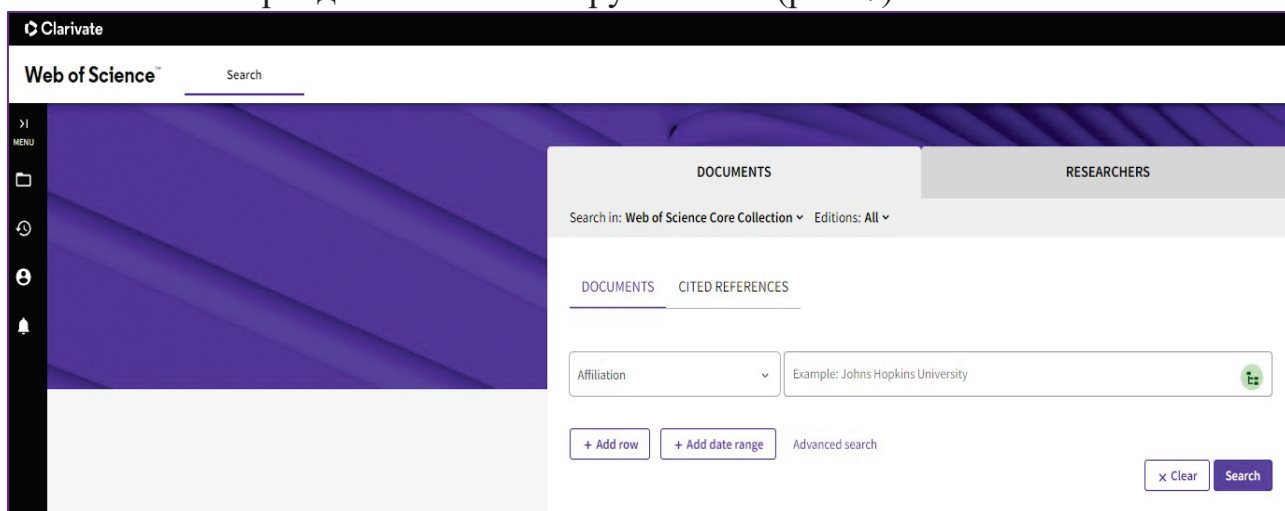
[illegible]

Clarivate

Web of Science™ Search

>I
MENU

DOCUMENTS

RESEARCHERS

Search in: Web of Science Core Collection ⌄ Editions: All ⌄

DOCUMENTS CITED REFERENCES

Affiliation ⌄

Example: Johns Hopkins University

+ Add row

+ Add date range

Advanced search

× Clear

Search